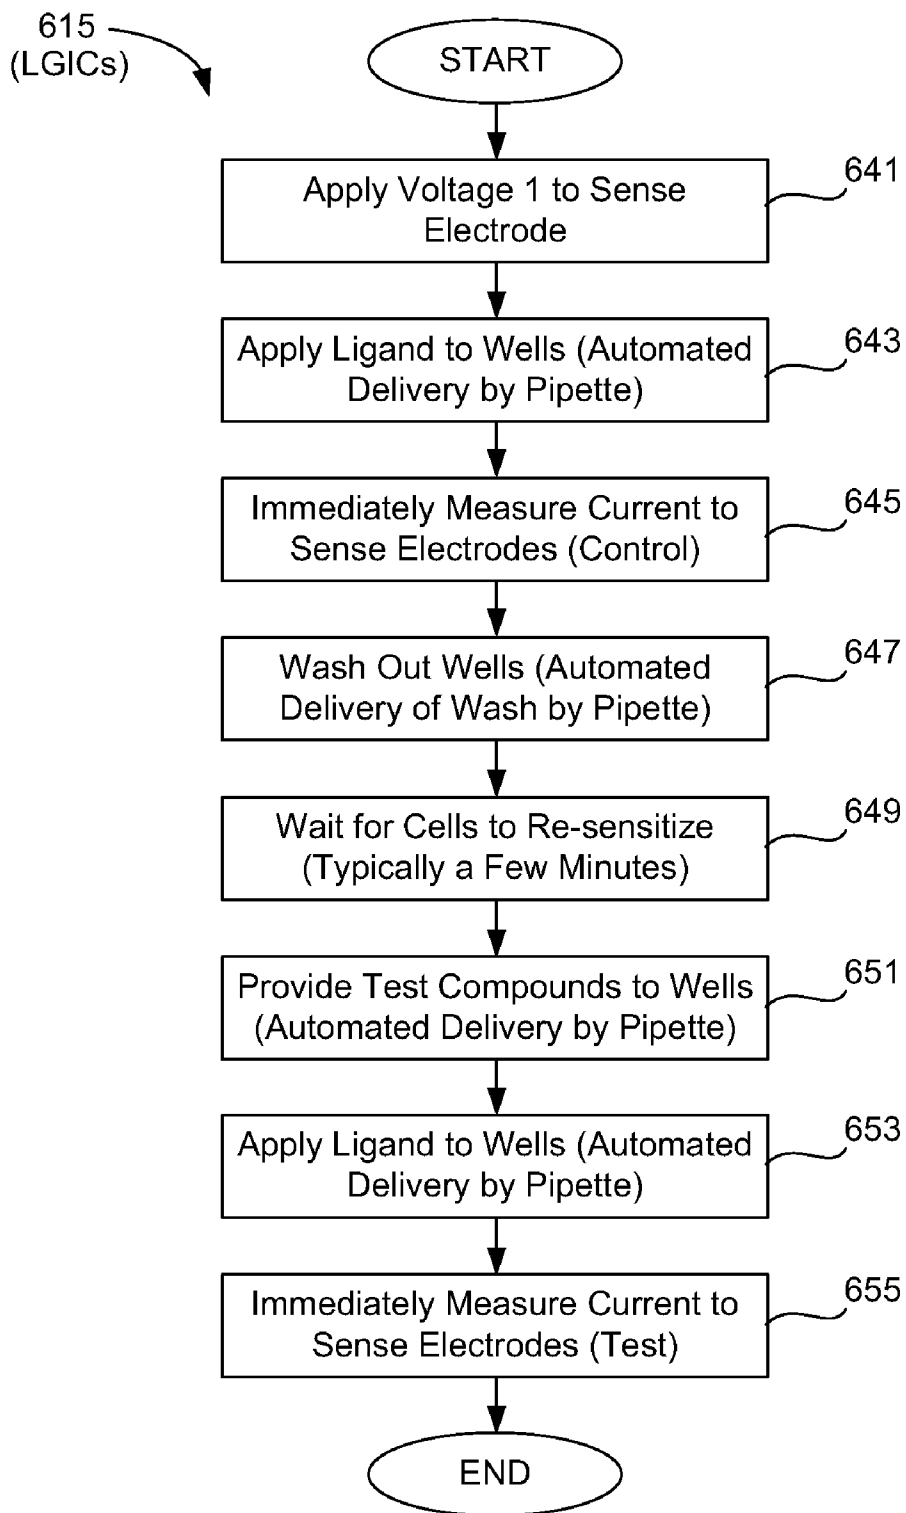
615
(LGICs)

START

Apply Voltage 1 to Sense Electrode

641

Apply Ligand to Wells (Automated Delivery by Pipette)

643

Immediately Measure Current to Sense Electrodes (Control)

645

Wash Out Wells (Automated Delivery of Wash by Pipette)

647

Wait for Cells to Re-sensitize (Typically a Few Minutes)

649

Provide Test Compounds to Wells (Automated Delivery by Pipette)

651

Apply Ligand to Wells (Automated Delivery by Pipette)

653

Immediately Measure Current to Sense Electrodes (Test)

655

END